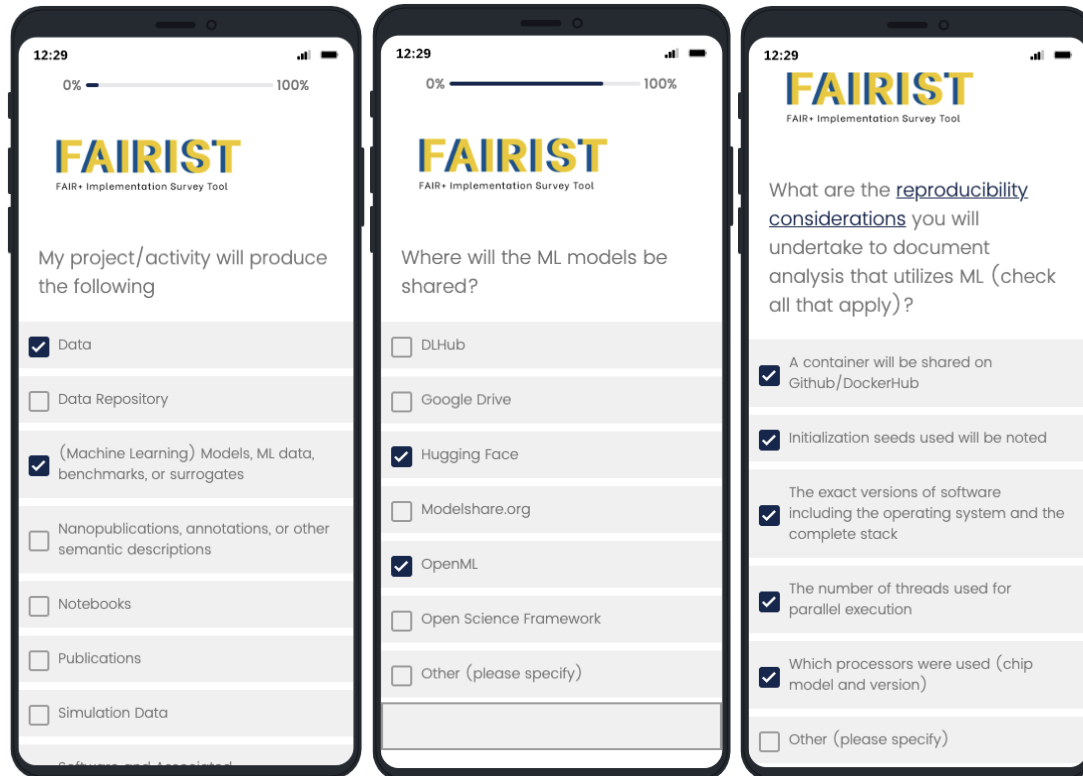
12:29

0% 100%

FAIRIST
FAIR+ Implementation Survey Tool

My project/activity will produce the following

Data

Data Repository

(Machine Learning) Models, ML data, benchmarks, or surrogates

Nanopublications, annotations, or other semantic descriptions

Notebooks

Publications

Simulation Data

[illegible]

12:29

0% 100%

FAIRIST
FAIR+ Implementation Survey Tool

Where will the ML models be shared?

DLHub

Google Drive

Hugging Face

Modelshare.org

OpenML

Open Science Framework

Other (please specify)

12:29

FAIRIST
FAIR+ Implementation Survey Tool

What are the reproducibility considerations you will undertake to document analysis that utilizes ML (check all that apply)?

A container will be shared on Github/DockerHub

Initialization seeds used will be noted

The exact versions of software including the operating system and the complete stack

The number of threads used for parallel execution

Which processors were used (chip model and version)

Other (please specify)